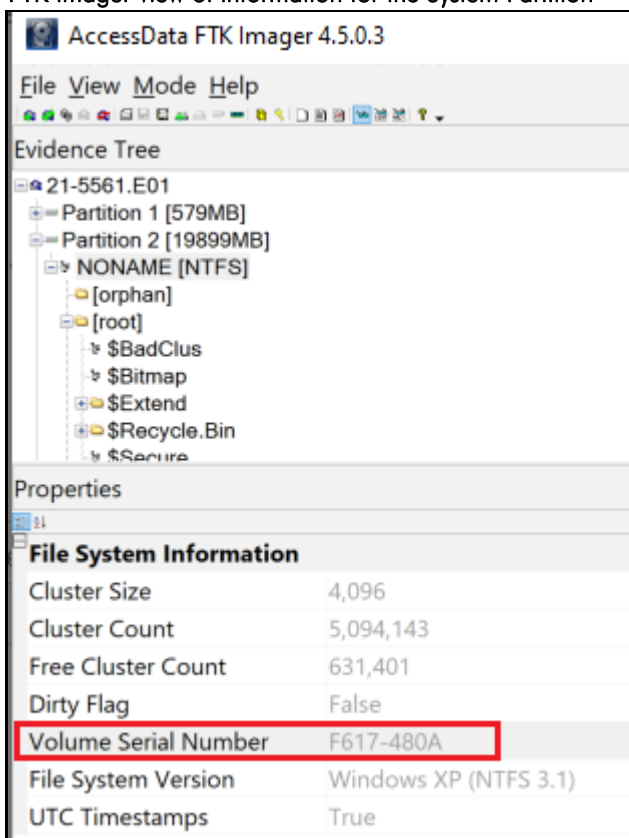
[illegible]

AccessData FTK Imager 4.5.0.3

File View Mode Help

Evidence Tree

21-5561.E01
Partition 1 [579MB]
Partition 2 [19899MB]
NONAME [NTFS]
[orphan]
[root]
$BadClus
$Bitmap
$Extend
$Recycle.Bin
$Secure

Properties

| File System Information | |
|---|---|
| Cluster Size | 4,096 |
| Cluster Count | 5,094,143 |
| Free Cluster Count | 631,401 |
| Dirty Flag | False |
| Volume Serial Number | F617-480A |
| File System Version | Windows XP (NTFS 3.1) |
| UTC Timestamps | True |